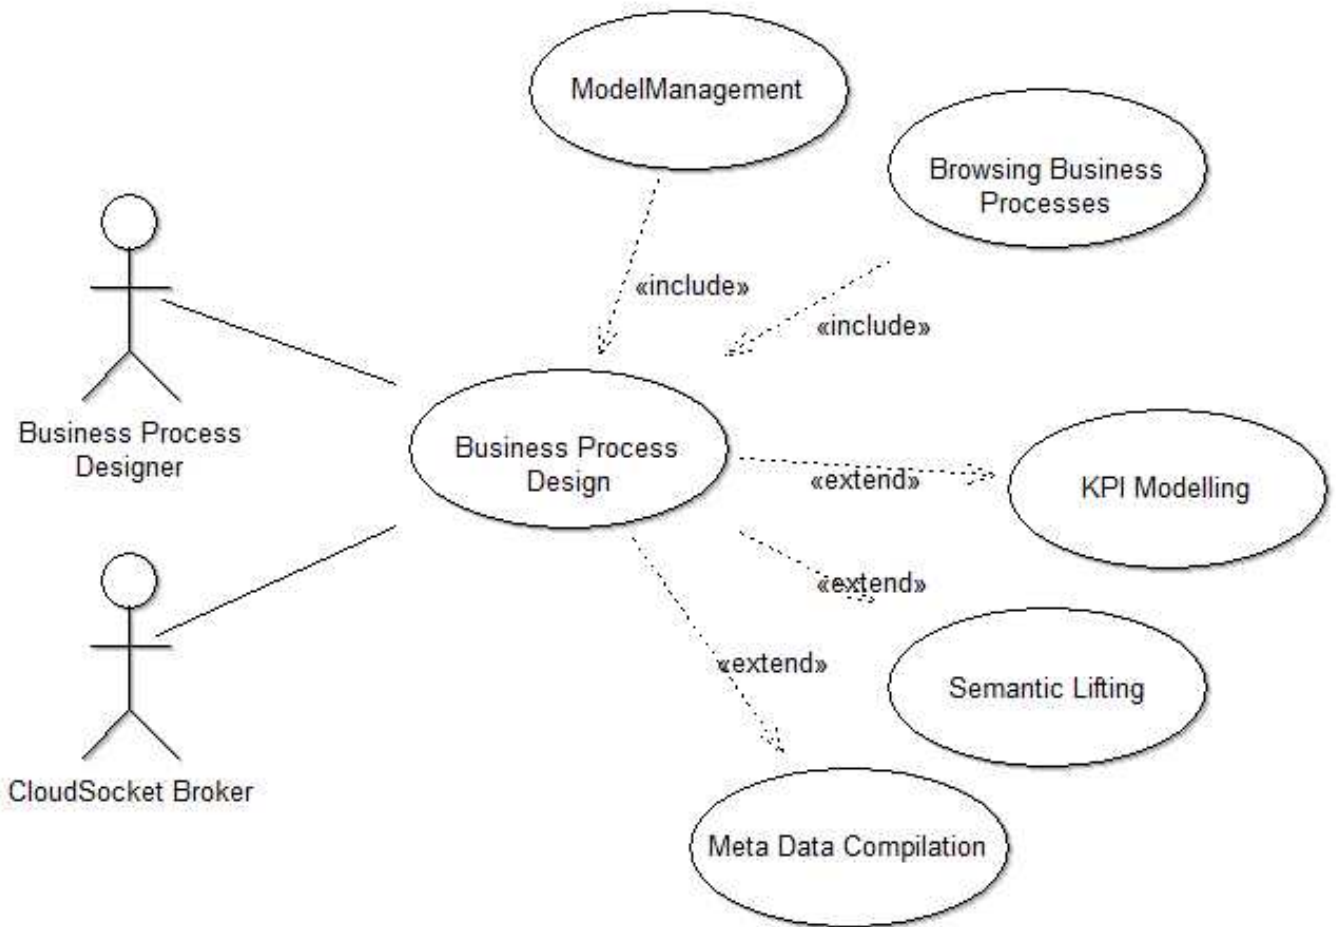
ModelManagement

Browsing Business Processes

«include»

«include»

Business Process Designer

Business Process Design

«extend»

KPI Modelling

«extend»

«extend»

Semantic Lifting

CloudSocket Broker

Meta Data Compilation